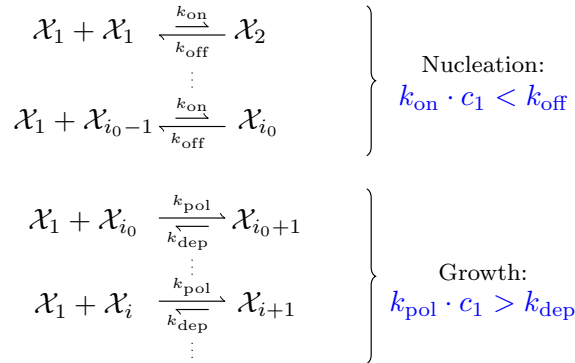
$\mathcal{X}_1 + \mathcal{X}_1 \underset{k_{\text{off}}}{\overset{k_{\text{on}}}{\rightleftharpoons}} \mathcal{X}_2$

$\vdots$

$\mathcal{X}_1 + \mathcal{X}_{i_0-1} \underset{k_{\text{off}}}{\overset{k_{\text{on}}}{\rightleftharpoons}} \mathcal{X}_{i_0}$

Nucleation: $k_{\text{on}} \cdot c_1 < k_{\text{off}}$

$\mathcal{X}_1 + \mathcal{X}_{i_0} \underset{k_{\text{dep}}}{\overset{k_{\text{pol}}}{\rightleftharpoons}} \mathcal{X}_{i_0+1}$

$\vdots$

$\mathcal{X}_1 + \mathcal{X}_i \underset{k_{\text{dep}}}{\overset{k_{\text{pol}}}{\rightleftharpoons}} \mathcal{X}_{i+1}$

$\vdots$

Growth: $k_{\text{pol}} \cdot c_1 > k_{\text{dep}}$